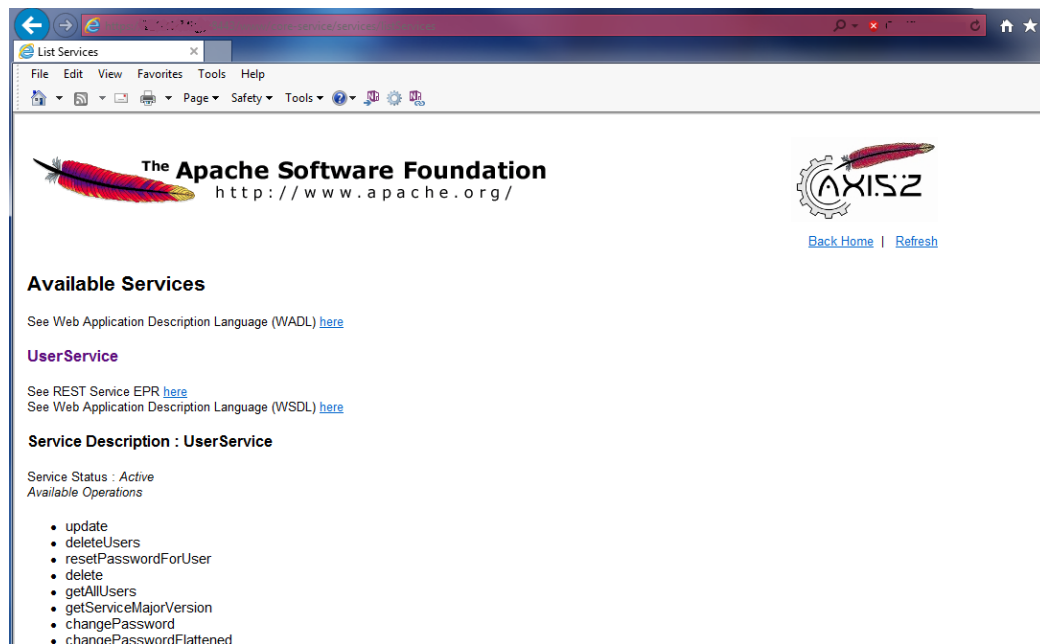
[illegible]

List Services

File Edit View Favorites Tools Help

Page ▾ Safety ▾ Tools ▾

The Apache Software Foundation
http://www.apache.org/

AXIS2

Back Home | Refresh

Available Services

See Web Application Description Language (WADL) here

UserService

See REST Service EPR here
See Web Application Description Language (WSDL) here

Service Description : UserService

Service Status : Active
Available Operations

- update
- deleteUsers
- resetPasswordForUser
- delete
- getAllUsers
- getServiceMajorVersion
- changePassword
- changePasswordFlattened